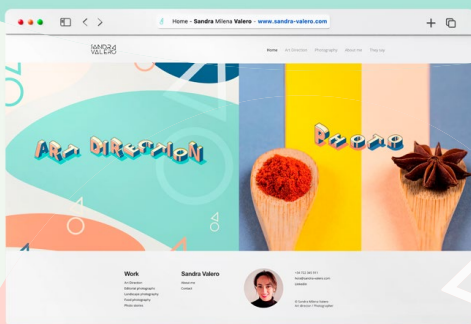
Home - Sandra Milena Valero - www.sandra-valero.com

SANDRA VALERO

Home Art Direction Photography About me Shop rap

ART DIRECTION

PHOTO

Work
Art Direction
Editorial photography
Landscape photography
Product photography
Photo stories

Sandra Valero
About me
Contact

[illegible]
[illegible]
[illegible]

© Sandra Milena Valero
Art director • Photographer